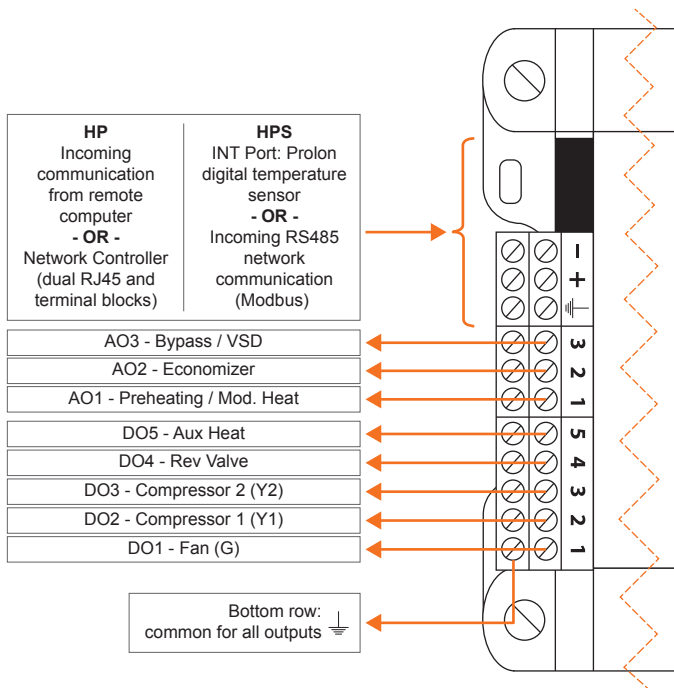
| HP | HPS |
|---|---|
| Incoming communication from remote computer - OR - Network Controller (dual RJ45 and terminal blocks) | INT Port: Prolon digital temperature sensor - OR - Incoming RS485 network communication (Modbus) |

AO3 - Bypass / VSD

AO2 - Economizer

AO1 - Preheating / Mod. Heat

DO5 - Aux Heat

DO4 - Rev Valve

DO3 - Compressor 2 (Y2)

DO2 - Compressor 1 (Y1)

DO1 - Fan (G)

Bottom row: common for all outputs $\equiv$

−
+
$\equiv$

3
2
1

5
4
3
2
1